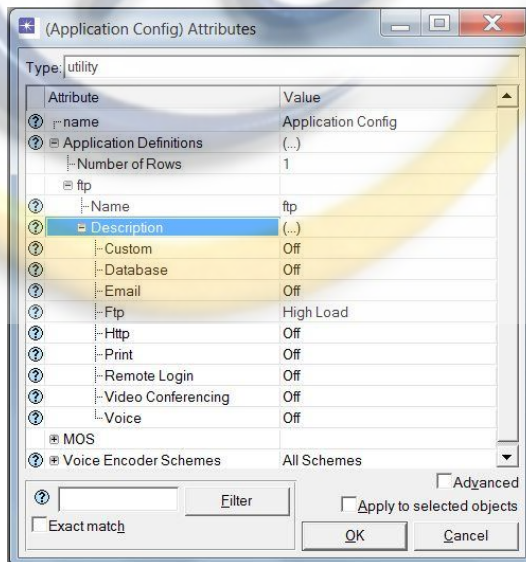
(Application Config) Attributes

Type: utility

| Attribute | Value |
|---|---|
| name | Application Config |
| Application Definitions | (...) |
| Number of Rows | 1 |
| ftp | |
| Name | ftp |
| Description | (...) |
| Custom | Off |
| Database | Off |
| Email | Off |
| Ftp | High Load |
| Http | Off |
| Print | Off |
| Remote Login | Off |
| Video Conferencing | Off |
| Voice | Off |
| MOS | |
| Voice Encoder Schemes | All Schemes |

Filter

Exact match

Advanced

Apply to selected objects

OK

Cancel